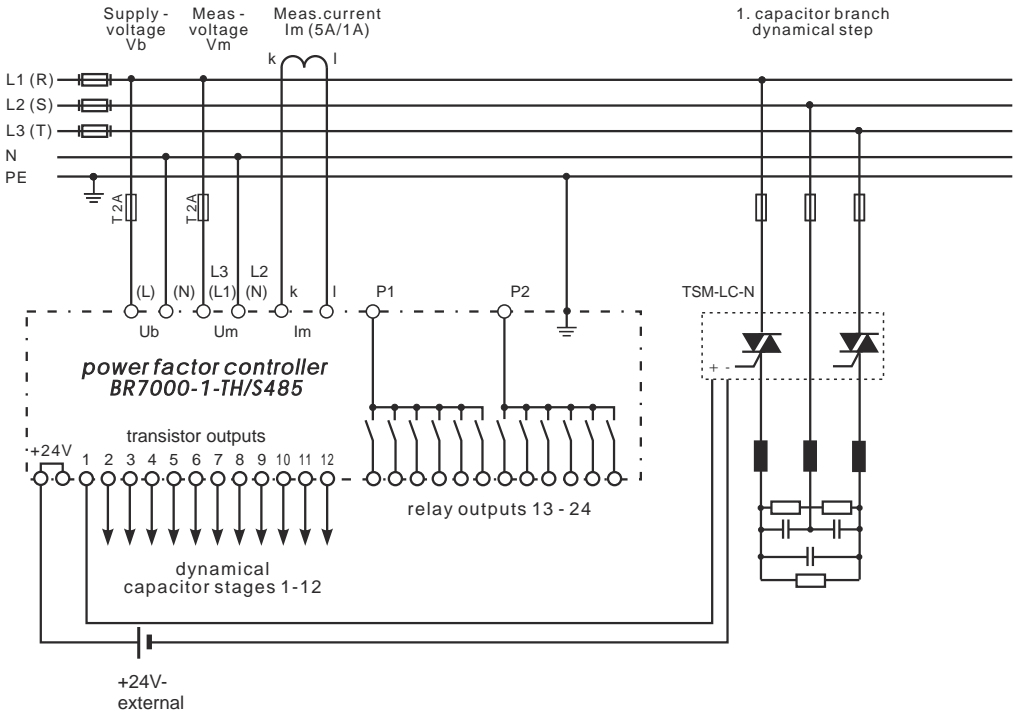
Supply - voltage Vb

Meas - voltage Vm

Meas.current Im (5A/1A)

1. capacitor branch dynamical step

k

l

L1 (R)

L2 (S)

L3 (T)

N

PE

T 2A

T 2A

L3

L2

(L)

(N)

(L1)

(N)

k

l

P1

P2

TSM-LC-N

Ub

Um

Im

power factor controller
BR7000-1-TH/S485

+ -

transistor outputs

+24V

1 2 3 4 5 6 7 8 9 10 11 12

relay outputs 13 - 24

dynamical capacitor stages 1-12

+24V- external